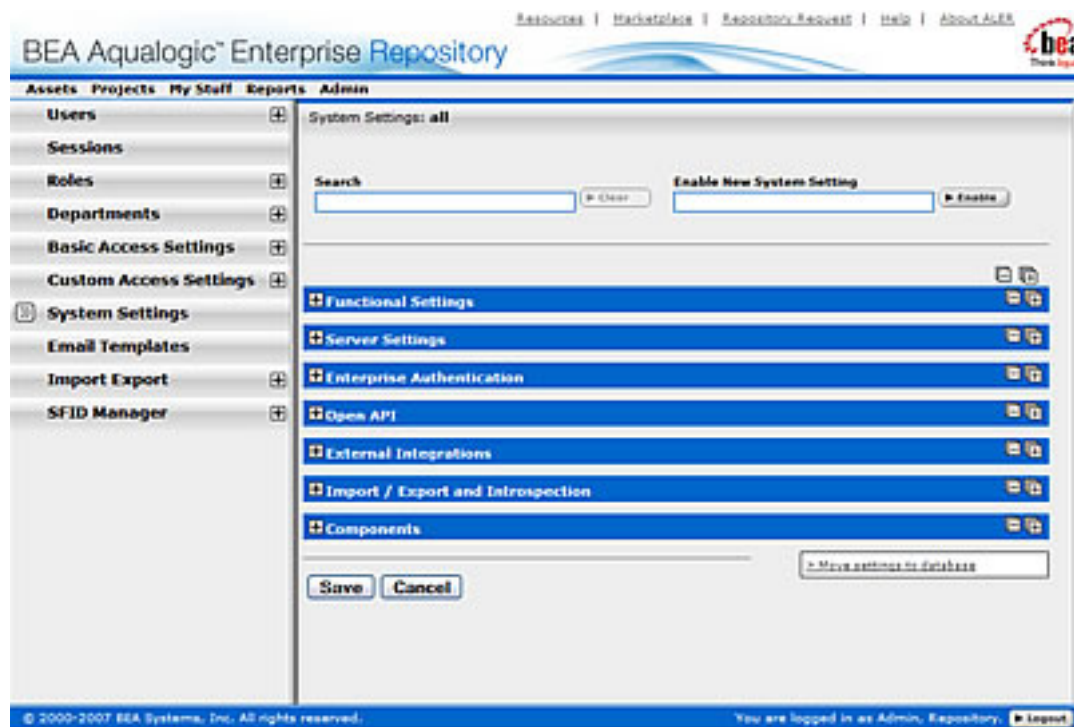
Resources | Marketplace | Repository Request | Help | About ALER

BEA Aqualogic™ Enterprise Repository

bea
Think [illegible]

Assets Projects My Stuff Reports Admin

Users
Sessions
Roles
Departments
Basic Access Settings
Custom Access Settings
System Settings
Email Templates
Import Export
SFID Manager

System Settings: all

Search
▸ Clear

Enable New System Setting
▸ Enable

Functional Settings
Server Settings
Enterprise Authentication
Open API
External Integrations
Import / Export and Introspection
Components

» Move settings to database

Save Cancel

© 2000-2007 BEA Systems, Inc. All rights reserved.

You are logged in as Admin, Repository. ▸ Logout